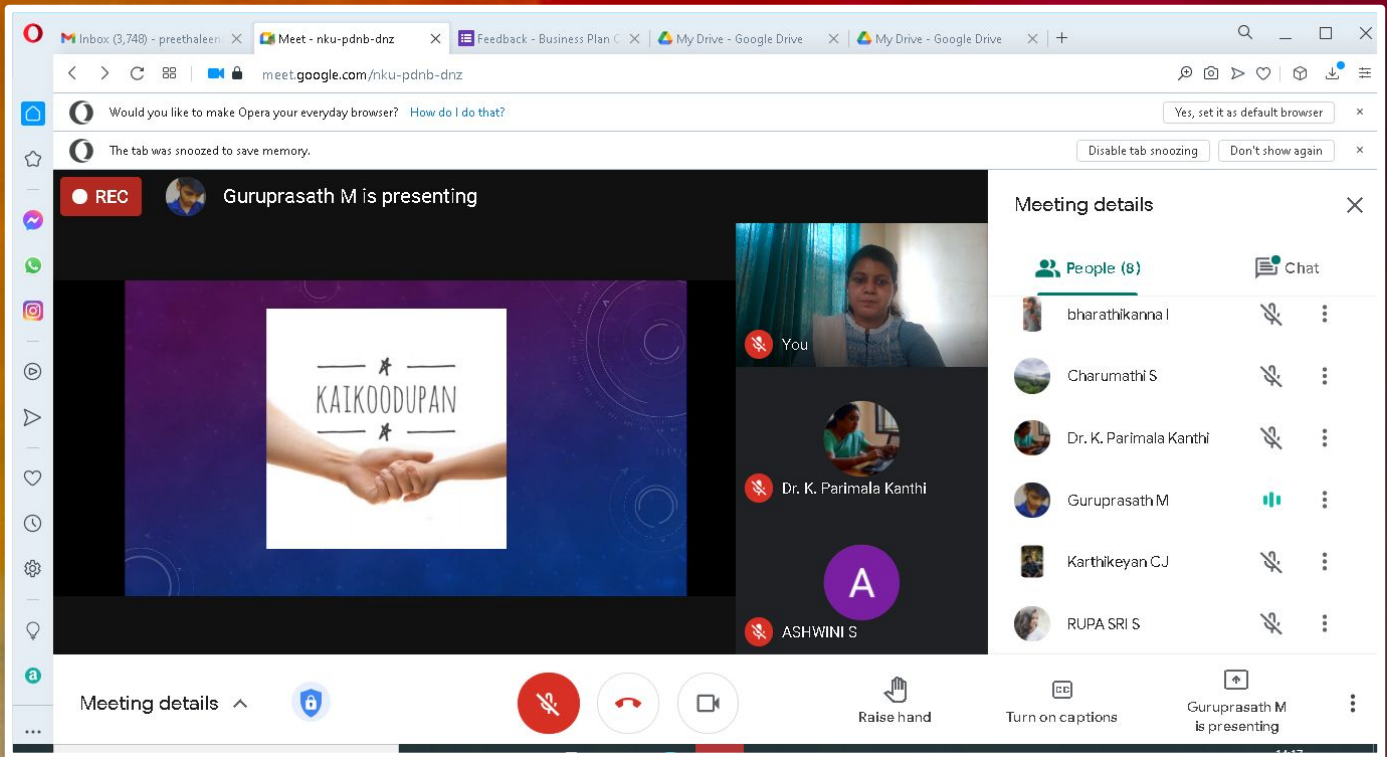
Inbox (3,748) - preethaleen
Meet - nku-pdnb-dnz
Feedback - Business Plan C
My Drive - Google Drive
My Drive - Google Drive

meet.google.com/nku-pdnb-dnz

Would you like to make Opera your everyday browser? How do I do that?
Yes, set it as default browser

The tab was snoozed to save memory.
Disable tab snoozing
Don't show again

REC
Guruprasath M is presenting

KAIKOODUPAN

You
Dr. K. Parimala Kanthi
A
ASHWINI S

Meeting details
People (8)
Chat
bharathikanna l
Charumathi S
Dr. K. Parimala Kanthi
Guruprasath M
Karthikeyan CJ
RUPA SRI S

Meeting details
Raise hand
Turn on captions
Guruprasath M is presenting